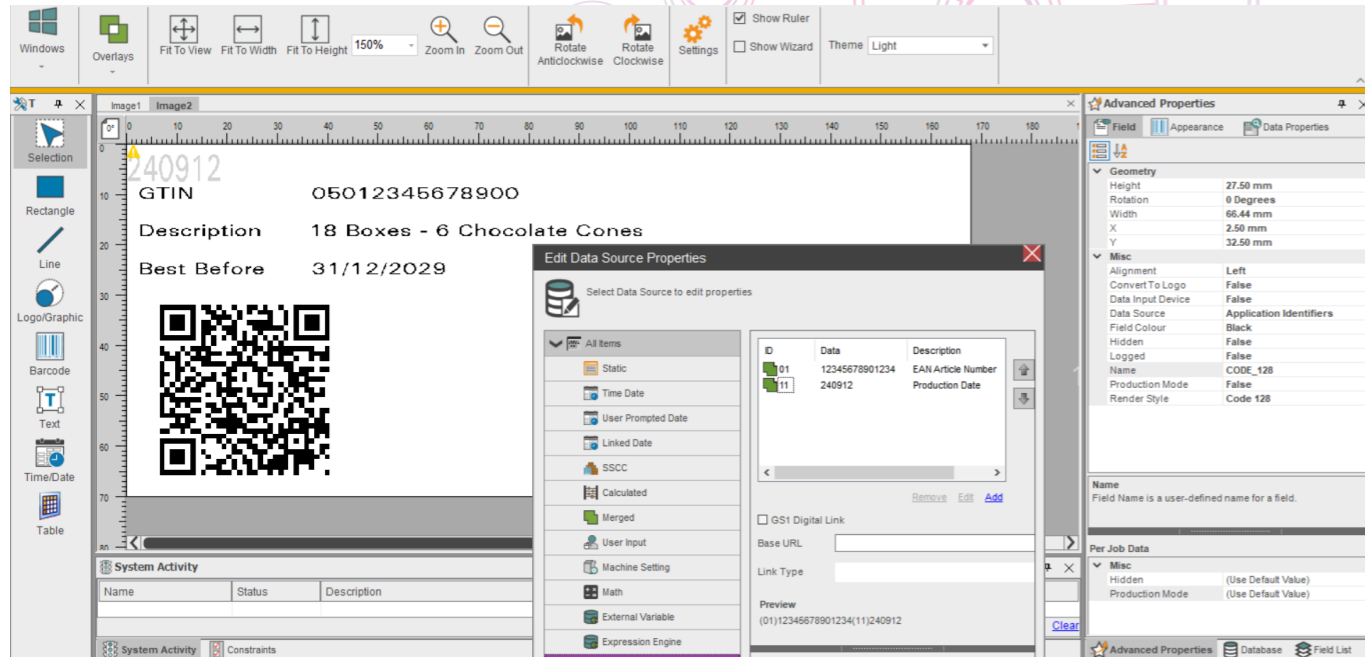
Windows
Overlays
Fit To View
Fit To Width
Fit To Height
150%
Zoom In
Zoom Out
Rotate Anticlockwise
Rotate Clockwise
Settings
Show Ruler
Show Wizard
Theme Light

Selection
Rectangle
Line
Logo/Graphic
Barcode
Text
Time/Date
Table

Image1 Image2

240912
GTIN 05012345678900
Description 18 Boxes - 6 Chocolate Cones
Best Before 31/12/2029

Edit Data Source Properties
Select Data Source to edit properties
All Items
Static
Time Date
User Prompted Date
Linked Date
SSCC
Calculated
Merged
User Input
Machine Setting
Math
External Variable
Expression Engine

| ID | Data | Description |
|---|---|---|
| 01 | 12345678901234 | EAN Article Number |
| 11 | 240912 | Production Date |

Remove Edit Add
GS1 Digital Link
Base URL
Link Type
Preview
(01)12345678901234(11)240912

System Activity
| Name | Status | Description |
|---|---|---|

Clear
System Activity Constraints

Advanced Properties
Field Appearance Data Properties
Geometry
| Height | 27.50 mm |
|---|---|
| Rotation | 0 Degrees |
| Width | 66.44 mm |
| X | 2.50 mm |
| Y | 32.50 mm |
Misc
| Alignment | Left |
|---|---|
| Convert To Logo | False |
| Data Input Device | False |
| Data Source | Application Identifiers |
| Field Colour | Black |
| Hidden | False |
| Logged | False |
| Name | CODE_128 |
| Production Mode | False |
| Render Style | Code 128 |

Name
Field Name is a user-defined name for a field.

Per Job Data
Misc
| Hidden | (Use Default Value) |
|---|---|
| Production Mode | (Use Default Value) |

Advanced Properties Database Field List